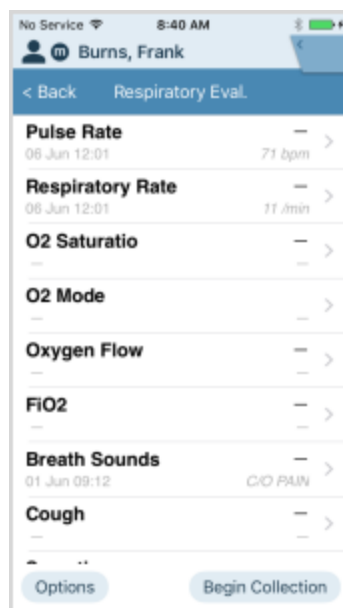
No Service 8:40 AM

Burns, Frank

< Back Respiratory Eval.

Pulse Rate
06 Jun 12:01 71 bpm

Respiratory Rate
06 Jun 12:01 11 /min

O2 Saturatio

O2 Mode

Oxygen Flow

FiO2

Breath Sounds
01 Jun 09:12 C/O PAIN

Cough

Options Begin Collection